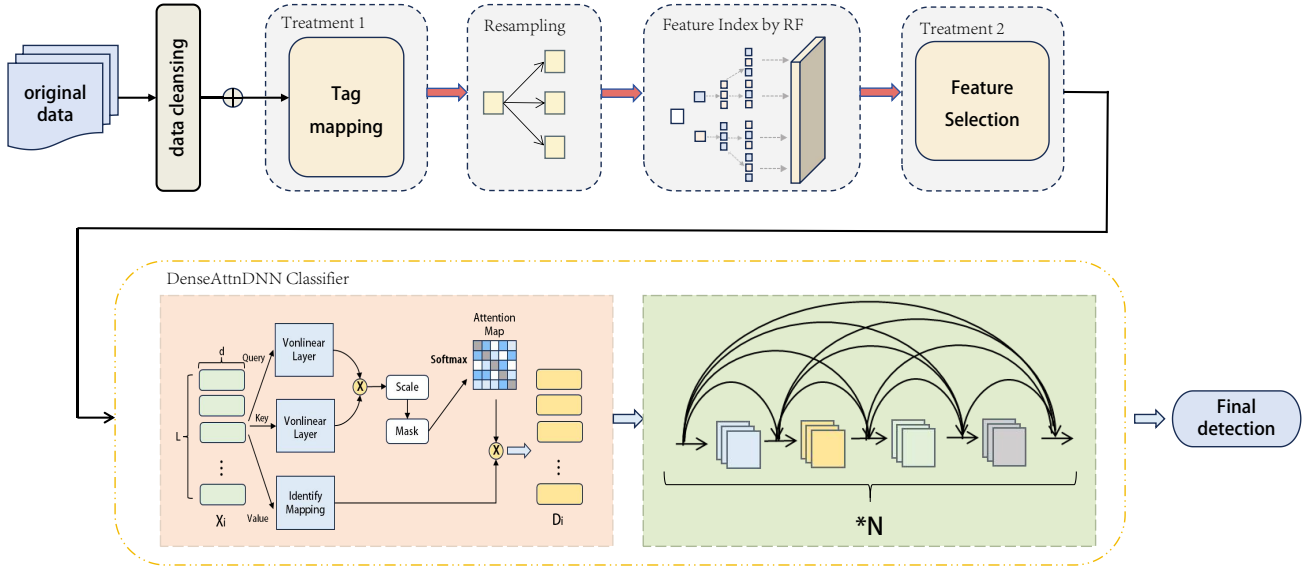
original data

data cleansing

Treatment 1

Tag mapping

Resampling

Feature Index by RF

Treatment 2

Feature Selection

DenseAttnDNN Classifier

d

Query

Key

Value

L

Xi

Vonlinear Layer

Vonlinear Layer

Identify Mapping

X

X

Scale

Mask

Softmax

Attention Map

Di

*N

Final detection